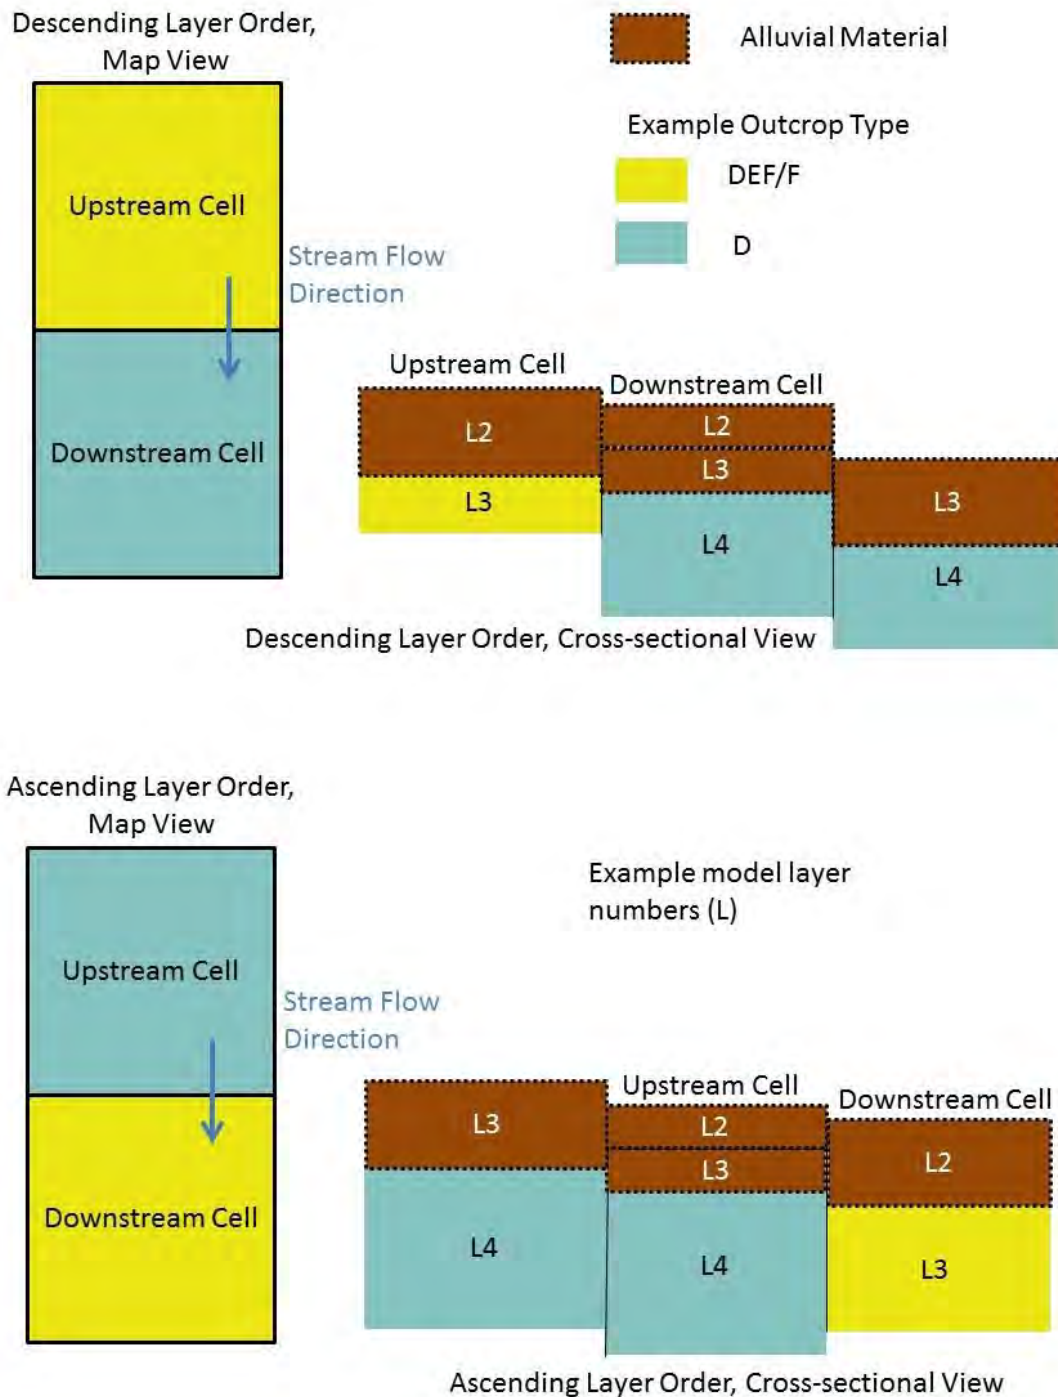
Descending Layer Order, Map View

Upstream Cell

Stream Flow Direction

Downstream Cell

Alluvial Material

Example Outcrop Type

DEF/F

D

Upstream Cell

Downstream Cell

L2

L3

L2

L3

L4

L3

L4

Descending Layer Order, Cross-sectional View

Ascending Layer Order, Map View

Upstream Cell

Stream Flow Direction

Downstream Cell

Example model layer numbers (L)

Upstream Cell

Downstream Cell

L3

L4

L2

L3

L4

L2

L3

Ascending Layer Order, Cross-sectional View